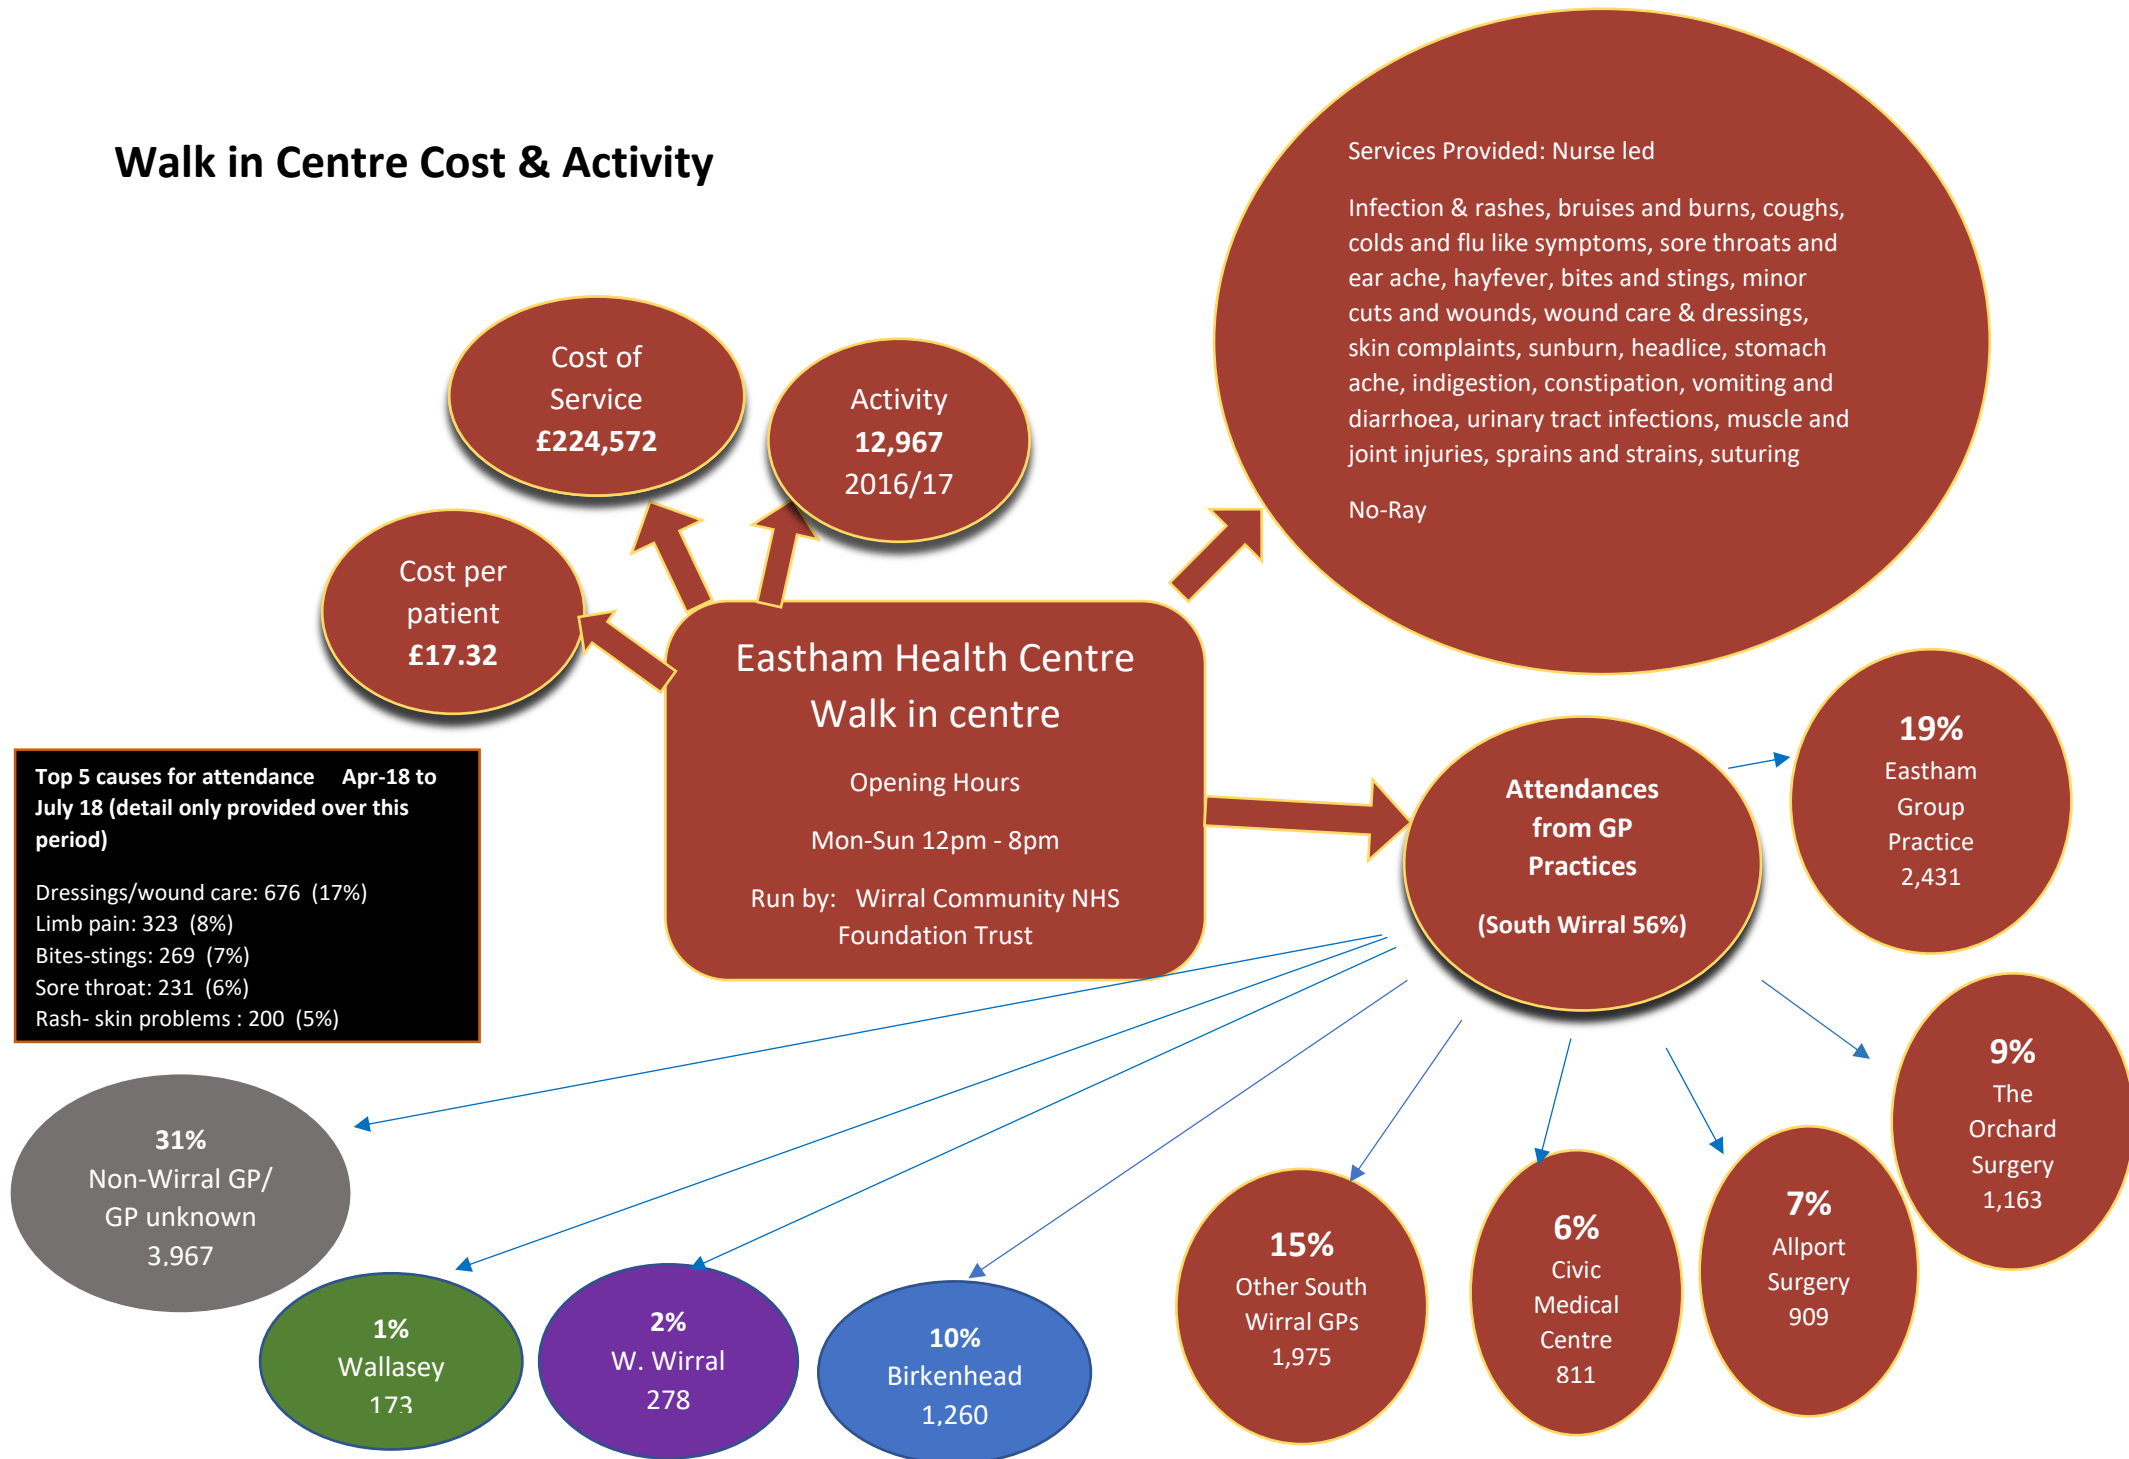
Walk in Centre Cost & Activity

Services Provided: Nurse led

Infection & rashes, bruises and burns, coughs, colds and flu like symptoms, sore throats and ear ache, hayfever, bites and stings, minor cuts and wounds, wound care & dressings, skin complaints, sunburn, headlice, stomach ache, indigestion, constipation, vomiting and diarrhoea, urinary tract infections, muscle and joint injuries, sprains and strains, suturing

No-Ray

Cost of Service
£224,572

Activity
12,967
2016/17

Cost per patient
£17.32

Eastham Health Centre
Walk in centre

Opening Hours

Mon-Sun 12pm - 8pm

Run by: Wirral Community NHS Foundation Trust

Top 5 causes for attendance Apr-18 to July 18 (detail only provided over this period)

Dressings/wound care: 676 (17%)
Limb pain: 323 (8%)
Bites-stings: 269 (7%)
Sore throat: 231 (6%)
Rash- skin problems : 200 (5%)

Attendances from GP Practices

(South Wirral 56%)

19%
Eastham Group Practice
2,431

9%
The Orchard Surgery
1,163

31%
Non-Wirral GP/ GP unknown
3.967

1%
Wallasey
173

2%
W. Wirral
278

10%
Birkenhead
1,260

15%
Other South Wirral GPs
1,975

6%
Civic Medical Centre
811

7%
Allport Surgery
909